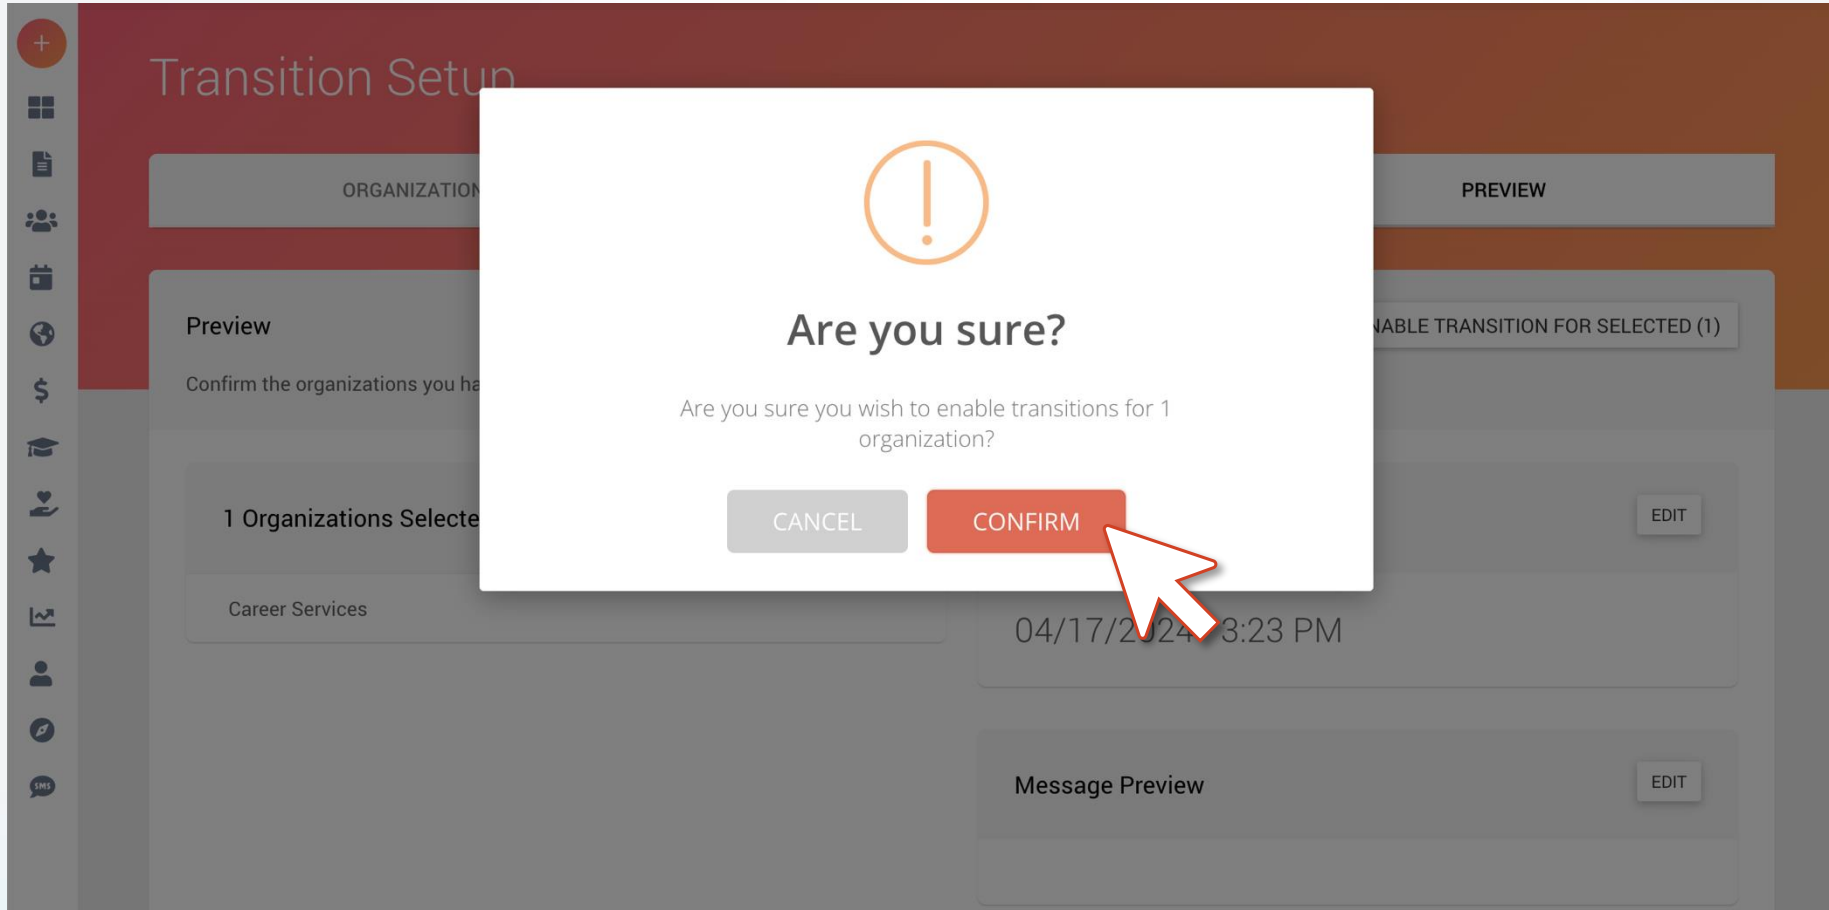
+

Transition Setup

ORGANIZATION

PREVIEW

Preview

Confirm the organizations you ha

ABLE TRANSITION FOR SELECTED (1)

1 Organizations Selecte

EDIT

Career Services

04/17/2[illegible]24 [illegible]3:23 PM

Message Preview

EDIT

SMS

!

Are you sure?

Are you sure you wish to enable transitions for 1 organization?

CANCEL

CONFIRM